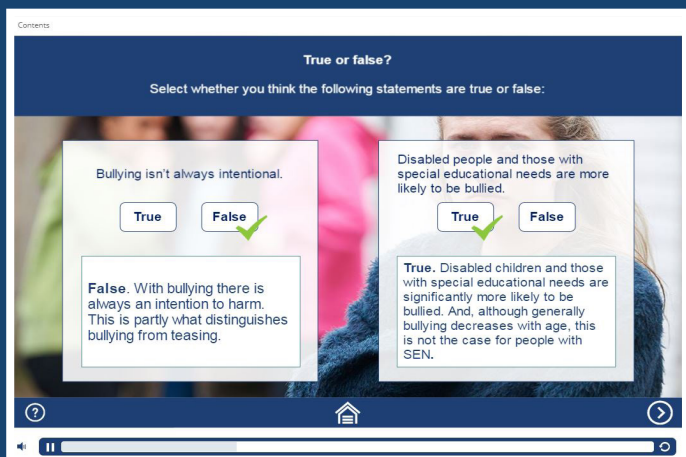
Contents

True or false?

Select whether you think the following statements are true or false:

Bullying isn't always intentional.

True

False

**False**. With bullying there is always an intention to harm. This is partly what distinguishes bullying from teasing.

Disabled people and those with special educational needs are more likely to be bullied.

True

False

**True.** Disabled children and those with special educational needs are significantly more likely to be bullied. And, although generally bullying decreases with age, this is not the case for people with SEN.

?